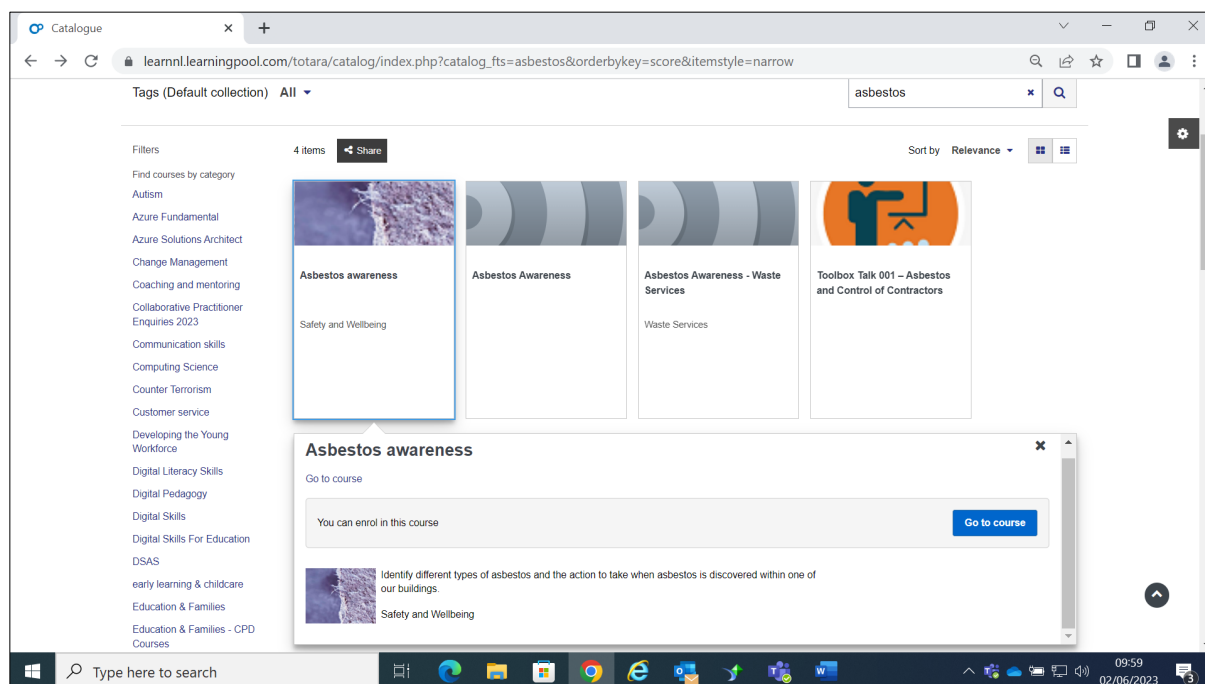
Catalogue

learnnl.learningpool.com/totara/catalog/index.php?catalog_fts=asbestos&orderbykey=score&itemstyle=narrow

Tags (Default collection) All

asbestos

Filters

Find courses by category

Autism

Azure Fundamental

Azure Solutions Architect

Change Management

Coaching and mentoring

Collaborative Practitioner Enquiries 2023

Communication skills

Computing Science

Counter Terrorism

Customer service

Developing the Young Workforce

Digital Literacy Skills

Digital Pedagogy

Digital Skills

Digital Skills For Education

DSAS

early learning & childcare

Education & Families

Education & Families - CPD Courses

4 items Share

Sort by Relevance

Asbestos awareness

Safety and Wellbeing

Asbestos Awareness

Asbestos Awareness - Waste Services

Waste Services

Toolbox Talk 001 – Asbestos and Control of Contractors

Asbestos awareness

Go to course

You can enrol in this course

Go to course

Identify different types of asbestos and the action to take when asbestos is discovered within one of our buildings.

Safety and Wellbeing

Type here to search

09:59
02/06/2023

3